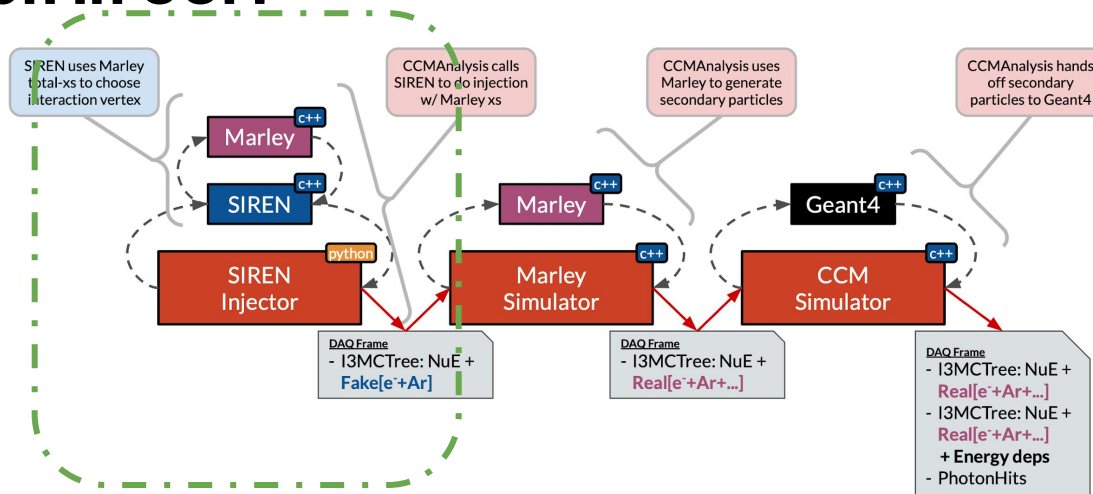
SIREN uses Marley total-xs to choose interaction vertex

CCMAnalysis calls SIREN to do injection w/ Marley xs

CCMAnalysis uses Marley to generate secondary particles

CCMAnalysis hands off secondary particles to Geant4

c++
Marley

c++
SIREN

c++
Marley

c++
Geant4

python
SIREN Injector

c++
Marley Simulator

c++
CCM Simulator

DAQ Frame
- I3MCTree: NuE + Fake[e$^-$+Ar]

DAQ Frame
- I3MCTree: NuE + Real[e$^-$+Ar+...]

DAQ Frame
- I3MCTree: NuE + Real[e$^-$+Ar+...]
- I3MCTree: NuE + Real[e$^-$+Ar+...] + Energy deps
- PhotonHits